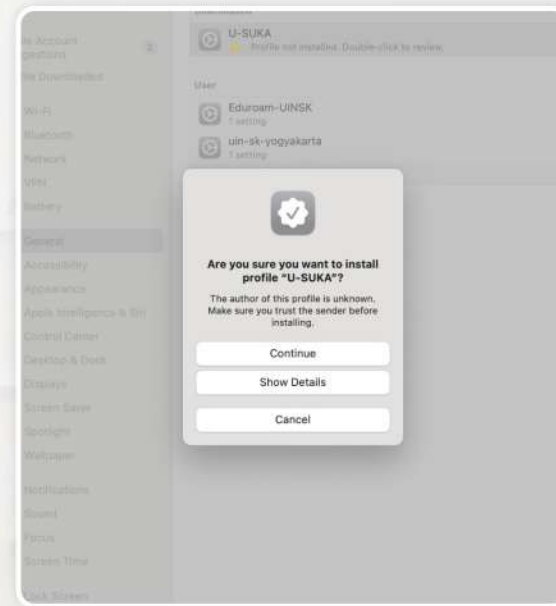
U-SUKA

Profile not installed. Double-click to review.

User

Eduroam-UINSK

1 setting

uin-sk-yogyakarta

1 setting

Wi-Fi

Bluetooth

Network

VPN

Battery

General

Accessibility

Appearance

Apple Intelligence & Siri

Control Center

Desktop & Dock

Displays

Screen Saver

Spotlight

Wallpaper

Notifications

Sound

Focus

Screen Time

Lock Screen

Are you sure you want to install profile "U-SUKA"?

The author of this profile is unknown. Make sure you trust the sender before installing.

Continue

Show Details

Cancel